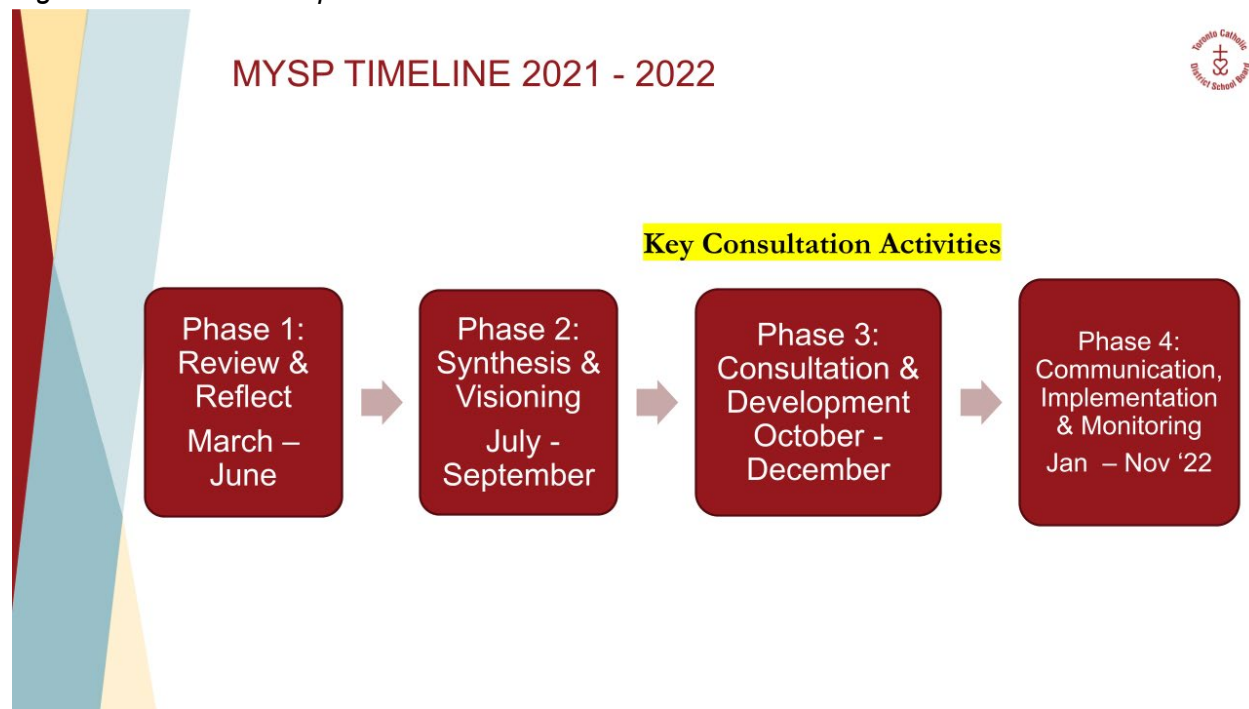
MYSP TIMELINE 2021 - 2022

Toronto Catholic District School Board

Key Consultation Activities

Phase 1: Review & Reflect March – June

Phase 2: Synthesis & Visioning July - September

Phase 3: Consultation & Development October - December

Phase 4: Communication, Implementation & Monitoring Jan – Nov '22